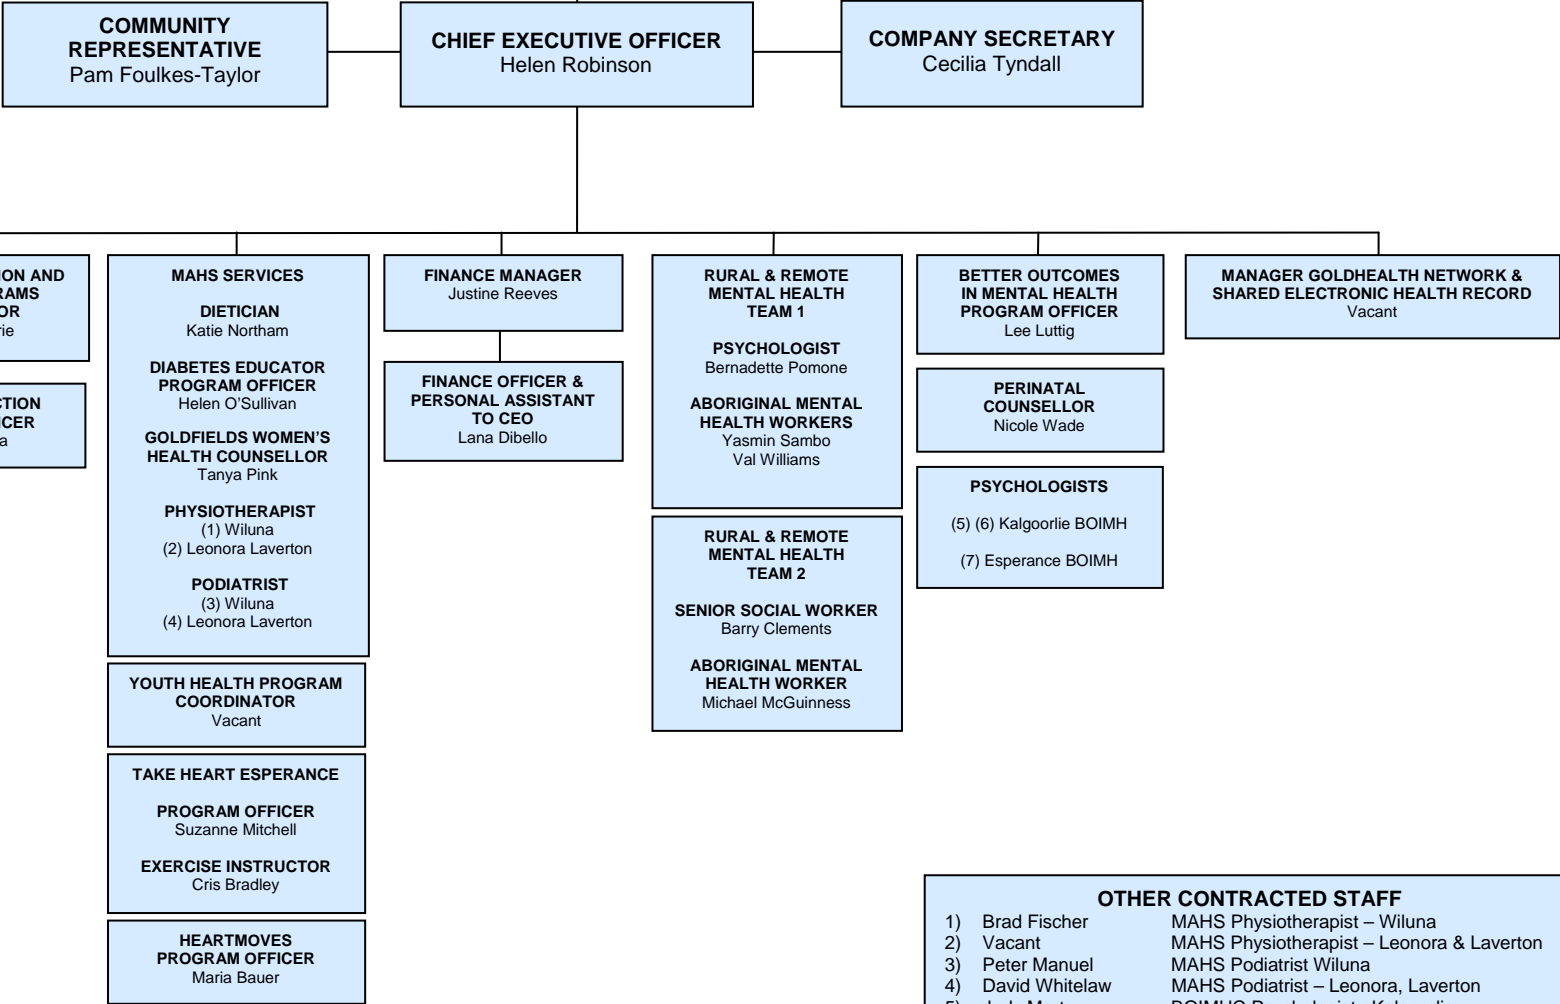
COMMUNITY REPRESENTATIVE
Pam Foulkes-Taylor

CHIEF EXECUTIVE OFFICER
Helen Robinson

COMPANY SECRETARY
Cecilia Tyndall

ON AND RAMS OR
rie

CTION CER
a

MAHS SERVICES

DIETICIAN
Katie Northam

DIABETES EDUCATOR PROGRAM OFFICER
Helen O'Sullivan

GOLDFIELDS WOMEN'S HEALTH COUNSELLOR
Tanya Pink

PHYSIOTHERAPIST
(1) Wiluna
(2) Leonora Laverton

PODIATRIST
(3) Wiluna
(4) Leonora Laverton

YOUTH HEALTH PROGRAM COORDINATOR
Vacant

TAKE HEART ESPERANCE

PROGRAM OFFICER
Suzanne Mitchell

EXERCISE INSTRUCTOR
Cris Bradley

HEARTMOVES PROGRAM OFFICER
Maria Bauer

FINANCE MANAGER
Justine Reeves

FINANCE OFFICER & PERSONAL ASSISTANT TO CEO
Lana Dibello

RURAL & REMOTE MENTAL HEALTH TEAM 1

PSYCHOLOGIST
Bernadette Pomone

ABORIGINAL MENTAL HEALTH WORKERS
Yasmin Sambo
Val Williams

RURAL & REMOTE MENTAL HEALTH TEAM 2

SENIOR SOCIAL WORKER
Barry Clements

ABORIGINAL MENTAL HEALTH WORKER
Michael McGuinness

BETTER OUTCOMES IN MENTAL HEALTH PROGRAM OFFICER
Lee Luttig

PERINATAL COUNSELLOR
Nicole Wade

PSYCHOLOGISTS

(5) (6) Kalgoorlie BOIMH

(7) Esperance BOIMH

MANAGER GOLDHEALTH NETWORK & SHARED ELECTRONIC HEALTH RECORD
Vacant

OTHER CONTRACTED STAFF
1) Brad Fischer MAHS Physiotherapist – Wiluna
2) Vacant MAHS Physiotherapist – Leonora & Laverton
3) Peter Manuel MAHS Podiatrist Wiluna
4) David Whitelaw MAHS Podiatrist – Leonora, Laverton
5) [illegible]